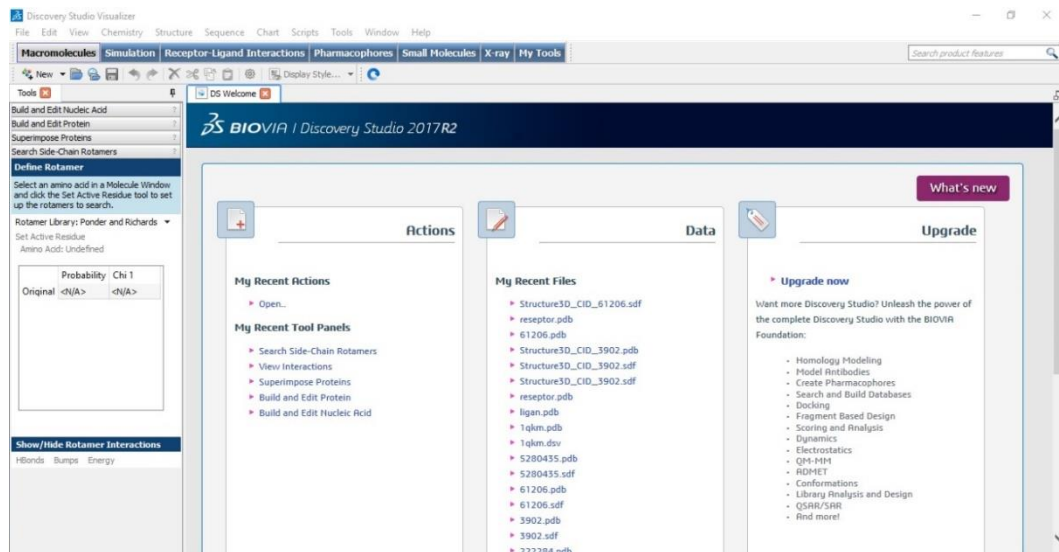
Discovery Studio Visualizer

File Edit View Chemistry Structure Sequence Chart Scripts Tools Window Help

Macromolecules Simulation Receptor-Ligand Interactions Pharmacophores Small Molecules X-ray My Tools

Search product features

New Display Style...

Tools

DS Welcome

Build and Edit Nucleic Acid
Build and Edit Protein
Superimpose Proteins
Search Side-Chain Rotamers

Define Rotamer

Select an amino acid in a Molecule Window and click the Set Active Residue tool to set up the rotamers to search.

Rotamer Library: Ponder and Richards

Set Active Residue
Amino Acid: Undefined

| | Probability | Chi 1 |
|---|---|---|
| Original | <N/A> | <N/A> |

Show/Hide Rotamer Interactions

HBonds Bumps Energy

BIOVIA | Discovery Studio 2017R2

What's new

Actions

My Recent Actions

Open...

My Recent Tool Panels

Search Side-Chain Rotamers
View Interactions
Superimpose Proteins
Build and Edit Protein
Build and Edit Nucleic Acid

Data

My Recent Files

Structure3D_CID_61206.sdf
reseptor.pdb
61206.pdb
Structure3D_CID_3902.pdb
Structure3D_CID_3902.sdf
Structure3D_CID_3902.sdf
reseptor.pdb
ligan.pdb
1qkm.pdb
1qkm.dsv
5280435.pdb
5280435.sdf
61206.pdb
61206.sdf
3902.pdb
3902.sdf
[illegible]

Upgrade

Upgrade now

Want more Discovery Studio? Unleash the power of the complete Discovery Studio with the BIOVIA Foundation:

- Homology Modeling
- Model Antibodies
- Create Pharmacophores
- Search and Build Databases
- Docking
- Fragment Based Design
- Scoring and Analysis
- Dynamics
- Electrostatics
- QM-MM
- ADMET
- Conformations
- Library Analysis and Design
- QSAR/SAR
- And more!